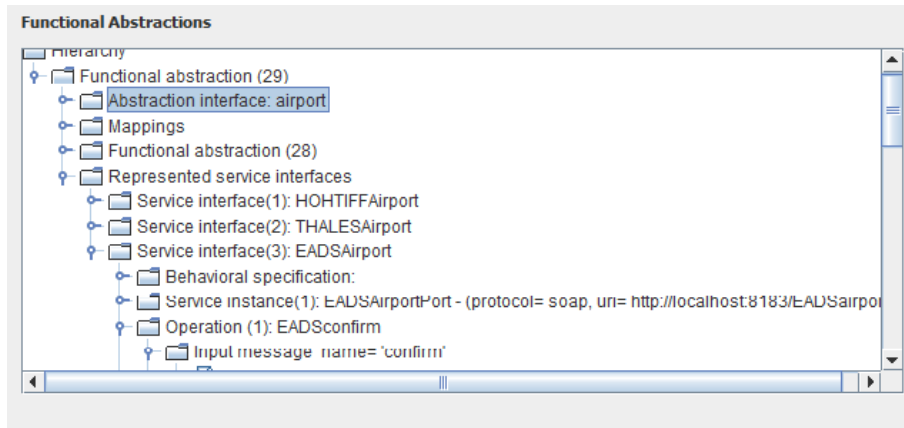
Functional Abstractions

Hierarchy
Functional abstraction (29)
Abstraction interface: airport
Mappings
Functional abstraction (28)
Represented service interfaces
Service interface(1): HOHTIFFAirport
Service interface(2): THALESAirport
Service interface(3): EADSAirport
Behavioral specification:
Service instance(1): EADSAirportPort - (protocol= soap, url= http://localhost:8183/EADSairpor
Operation (1): EADSconfirm
Input message name= 'confirm'